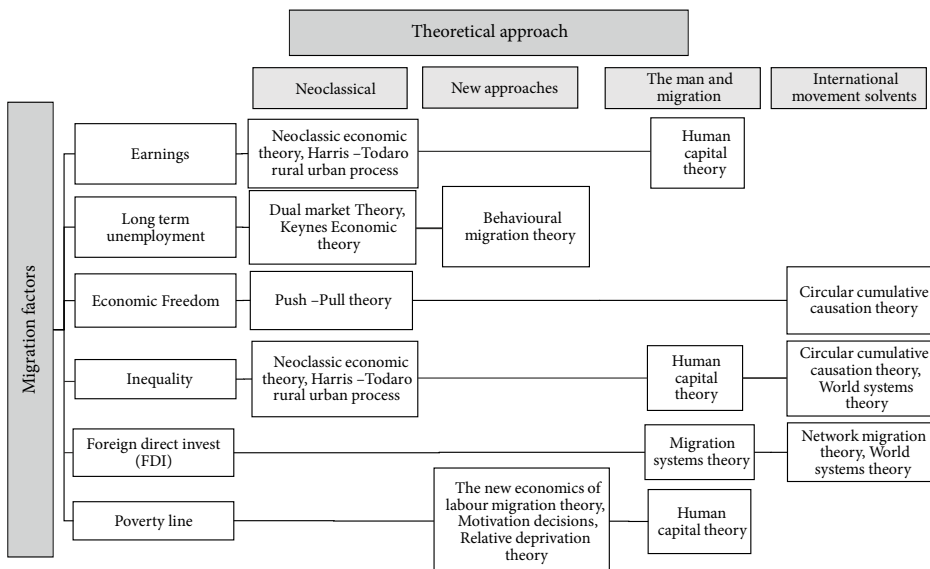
Theoretical approach

Neoclassical

New approaches

The man and migration

International movement solvents

Migration factors

Earnings

Neoclassic economic theory, Harris –Todaro rural urban process

Human capital theory

Long term unemployment

Dual market Theory, Keynes Economic theory

Behavioural migration theory

Economic Freedom

Push –Pull theory

Circular cumulative causation theory

Inequality

Neoclassic economic theory, Harris –Todaro rural urban process

Human capital theory

Circular cumulative causation theory, World systems theory

Foreign direct invest (FDI)

Migration systems theory

Network migration theory, World systems theory

Poverty line

The new economics of labour migration theory, Motivation decisions, Relative deprivation theory

Human capital theory